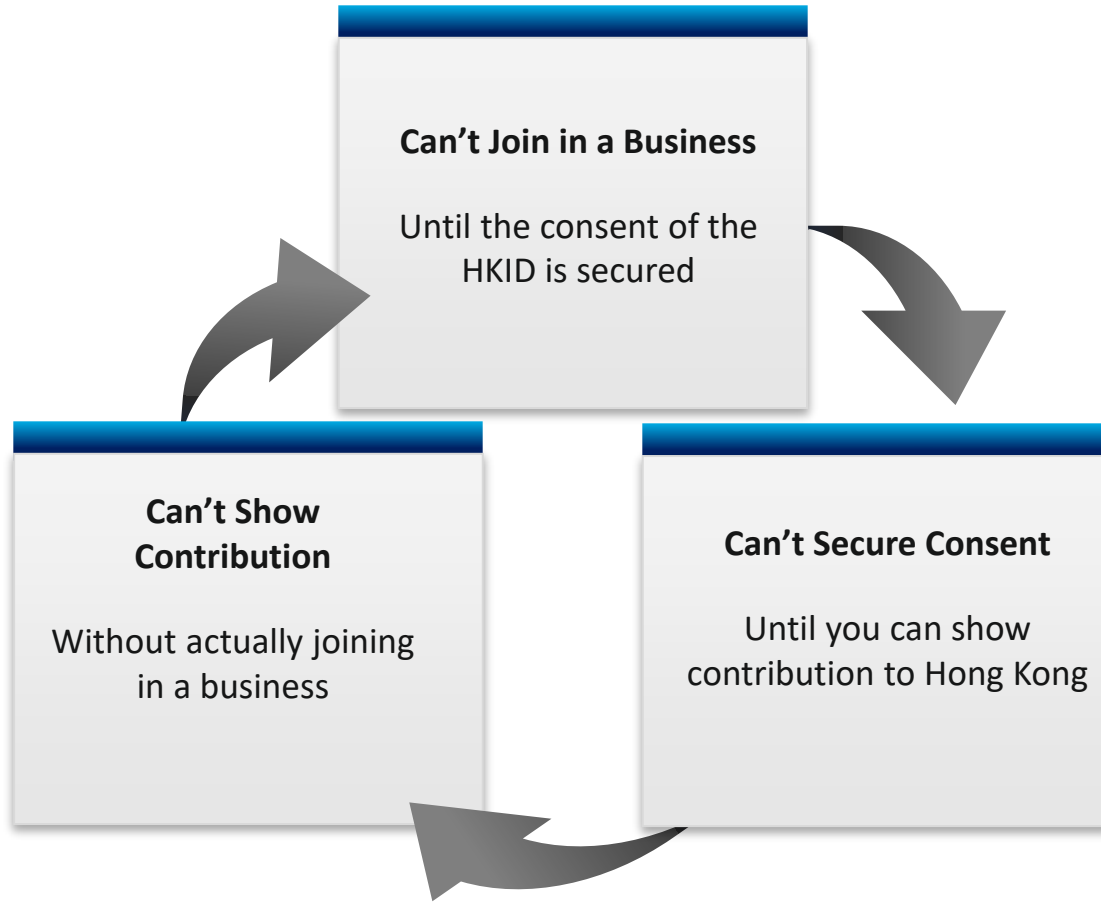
**Can’t Join in a Business**

Until the consent of the HKID is secured

**Can’t Secure Consent**

Until you can show contribution to Hong Kong

**Can’t Show Contribution**

Without actually joining in a business